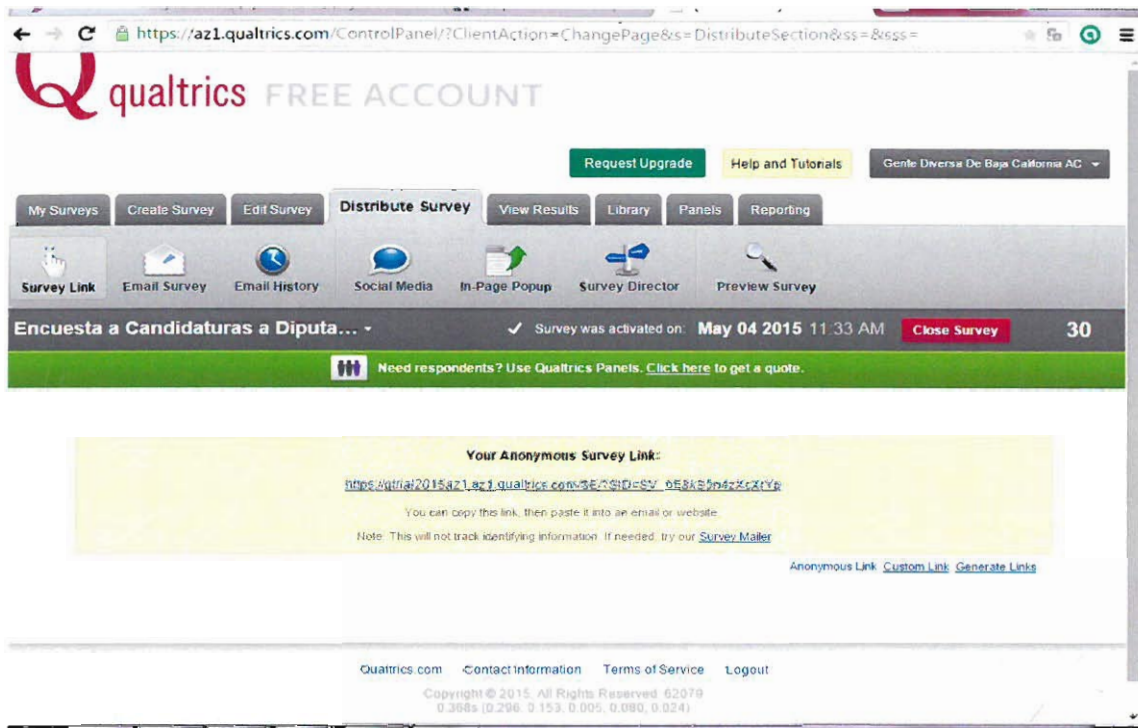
https://az1.qualtrics.com/ControlPanel/?ClientAction=ChangePage&s=DistributeSection&ss=&sss=

qualtrics FREE ACCOUNT

Request Upgrade
Help and Tutorials
Gente Diversa De Baja California AC

My Surveys
Create Survey
Edit Survey
Distribute Survey
View Results
Library
Panels
Reporting

Survey Link
Email Survey
Email History
Social Media
In-Page Popup
Survey Director
Preview Survey

Encuesta a Candidaturas a Diputa...
Survey was activated on: May 04 2015 11:33 AM
Close Survey
30

Need respondents? Use Qualtrics Panels. Click here to get a quote.

Your Anonymous Survey Link:

https://qtrial2015az1.az1.qualtrics.com/SE/?SID=SV_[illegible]

You can copy this link, then paste it into an email or website.

Note: This will not track identifying information. If needed, try our Survey Mailer

Anonymous Link Custom Link Generate Links

Qualtrics.com Contact Information Terms of Service Logout

Copyright © 2015. All Rights Reserved. 62079
0.368s (0.296, 0.153, 0.005, 0.080, 0.024)